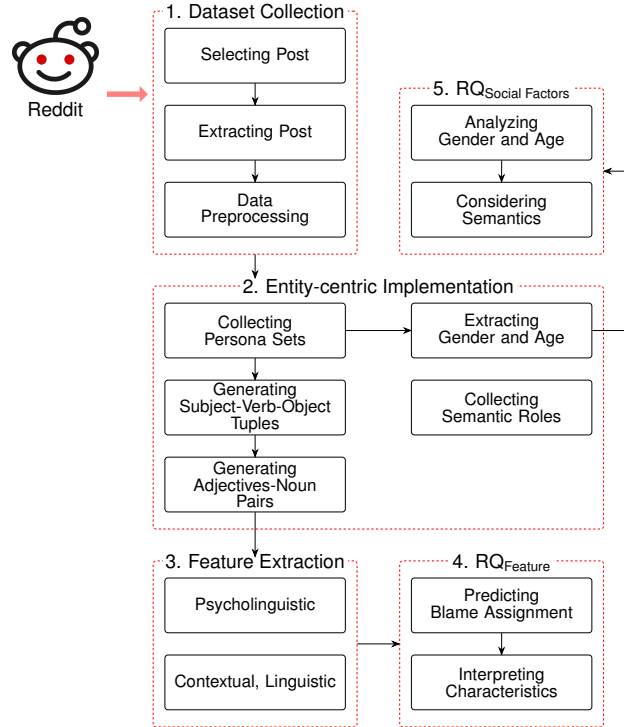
Reddit

1. Dataset Collection

Selecting Post

Extracting Post

Data Preprocessing

5. RQ$_{\text{Social Factors}}$

Analyzing Gender and Age

Considering Semantics

2. Entity-centric Implementation

Collecting Persona Sets

Extracting Gender and Age

Generating Subject-Verb-Object Tuples

Collecting Semantic Roles

Generating Adjectives-Noun Pairs

3. Feature Extraction

Psycholinguistic

Contextual, Linguistic

4. RQ$_{\text{Feature}}$

Predicting Blame Assignment

Interpreting Characteristics